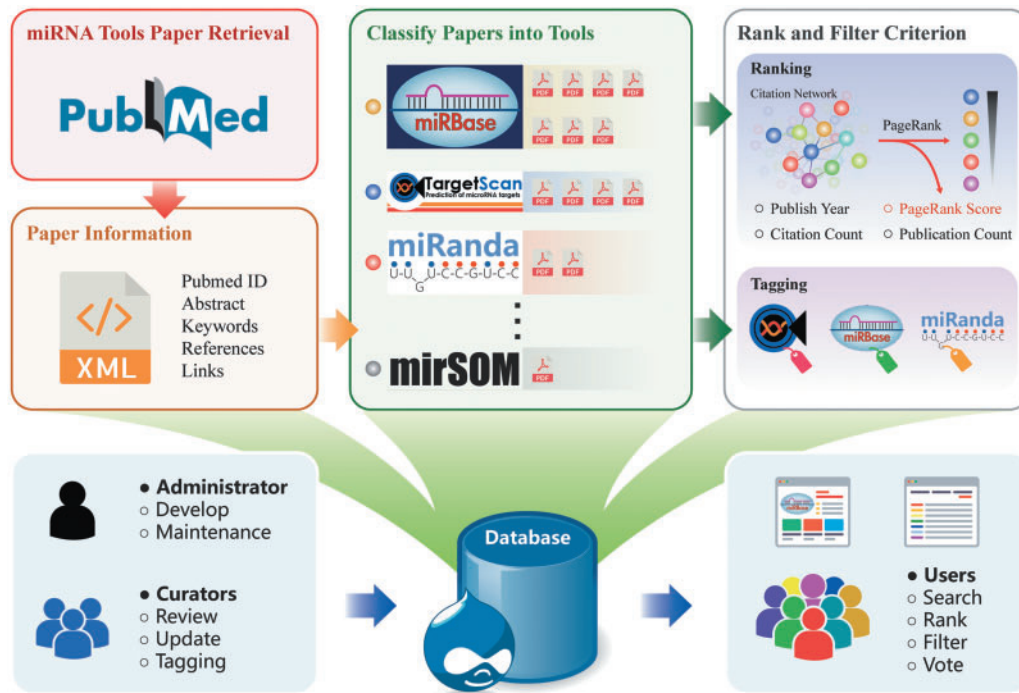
miRNA Tools Paper Retrieval

PubMed

Paper Information

XML

Pubmed ID
Abstract
Keywords
References
Links

Classify Papers into Tools

miRBase

PDF PDF PDF PDF
PDF PDF PDF

TargetScan
Prediction of microRNA targets

PDF PDF PDF PDF

miRanda
U-U U-C-C-G-U-C-C
G

PDF PDF

mirSOM

PDF

Rank and Filter Criterion

Ranking

Citation Network

PageRank

○ Publish Year
○ Citation Count
○ PageRank Score
○ Publication Count

Tagging

miRBase

miRanda

● Administrator
○ Develop
○ Maintenance

● Curators
○ Review
○ Update
○ Tagging

Database

● Users
○ Search
○ Rank
○ Filter
○ Vote